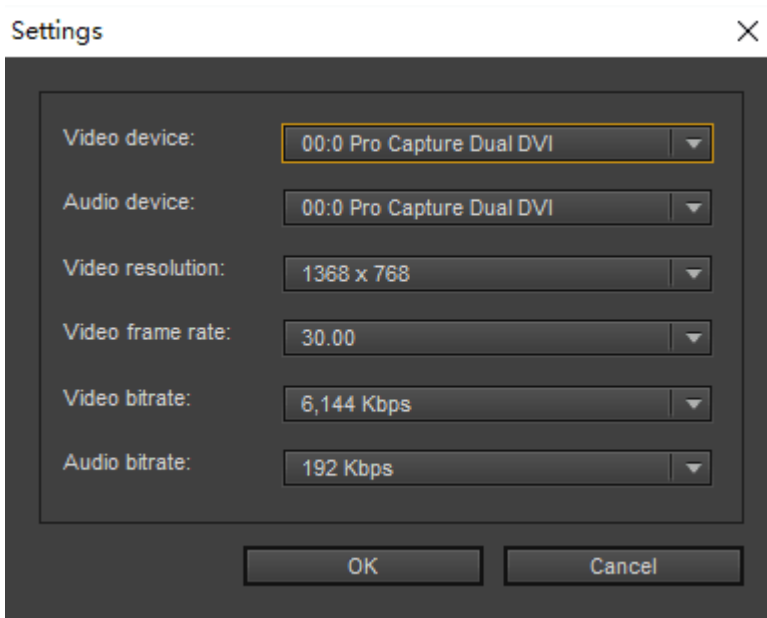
Settings

×

Video device: 00:0 Pro Capture Dual DVI

Audio device: 00:0 Pro Capture Dual DVI

Video resolution: 1368 x 768

Video frame rate: 30.00

Video bitrate: 6,144 Kbps

Audio bitrate: 192 Kbps

OK

Cancel